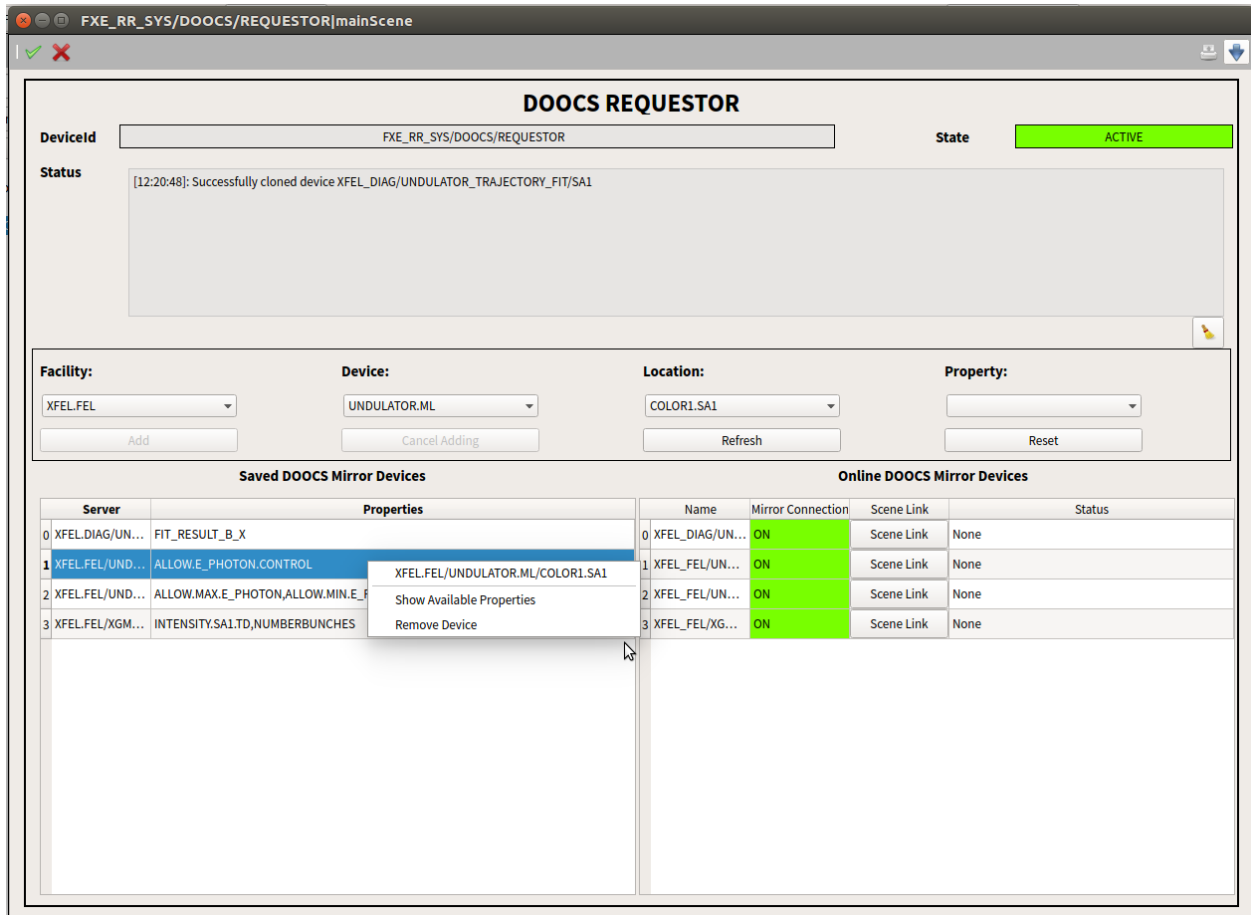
FXE_RR_SYS/DOOCS/REQUESTOR|mainScene

DOOCS REQUESTOR

DeviceId FXE_RR_SYS/DOOCS/REQUESTOR

State ACTIVE

Status

[12:20:48]: Successfully cloned device XFEL_DIAG/UNDULATOR_TRAJECTORY_FIT/SA1

Facility: XFEL.FEL

Device: UNDULATOR.ML

Location: COLOR1.SA1

Property:

Add

Cancel Adding

Refresh

Reset

Saved DOOCS Mirror Devices

| | Server | Properties |
|---|---|---|
| 0 | XFEL.DIAG/UN... | FIT_RESULT_B_X |
| 1 | XFEL.FEL/UND... | ALLOW.E_PHOTON.CONTROL |
| 2 | XFEL.FEL/UND... | ALLOW.MAX.E_PHOTON,ALLOW.MIN.E_F |
| 3 | XFEL.FEL/XGM... | INTENSITY.SA1.TD,NUMBERBUNCHES |

XFEL.FEL/UNDULATOR.ML/COLOR1.SA1
Show Available Properties
Remove Device

Online DOOCS Mirror Devices

| | Name | Mirror Connection | Scene Link | Status |
|---|---|---|---|---|
| 0 | XFEL_DIAG/UN... | ON | Scene Link | None |
| 1 | XFEL_FEL/UN... | ON | Scene Link | None |
| 2 | XFEL_FEL/UN... | ON | Scene Link | None |
| 3 | XFEL_FEL/XG... | ON | Scene Link | None |